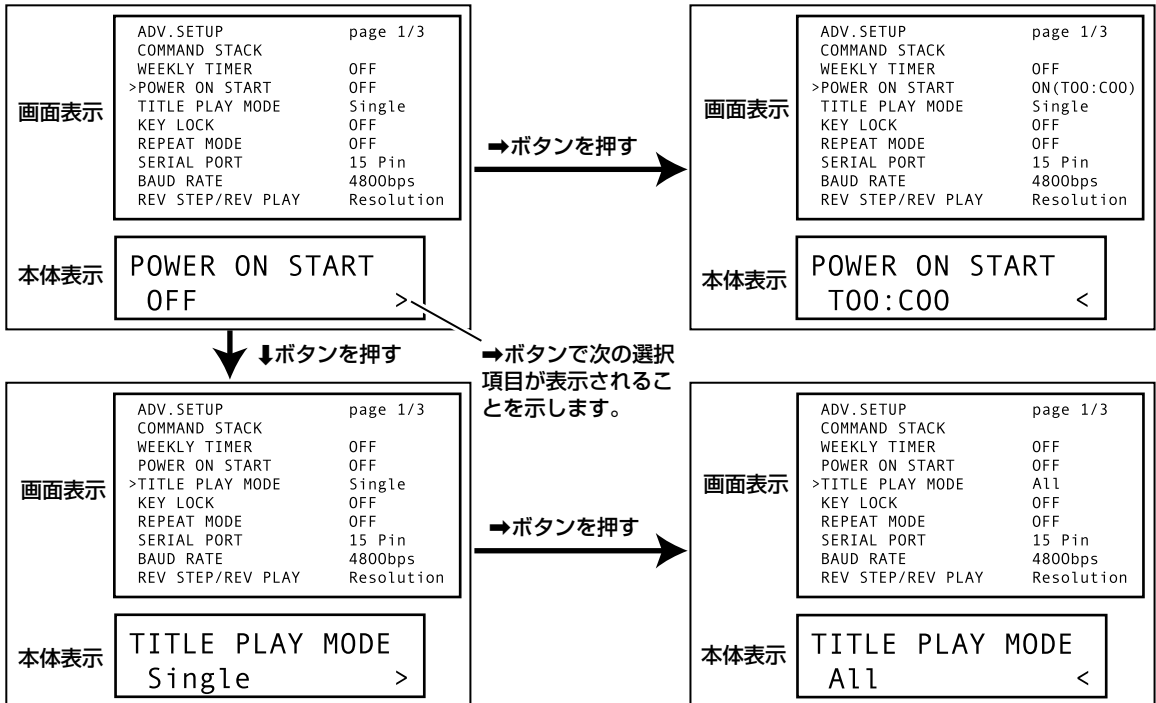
画面表示

| ADV.SETUP | page 1/3 |
|---|---|
| COMMAND STACK | |
| WEEKLY TIMER | OFF |
| >POWER ON START | OFF |
| TITLE PLAY MODE | Single |
| KEY LOCK | OFF |
| REPEAT MODE | OFF |
| SERIAL PORT | 15 Pin |
| BAUD RATE | 4800bps |
| REV STEP/REV PLAY | Resolution |

本体表示

POWER ON START
OFF >

➡ボタンを押す

画面表示

| ADV.SETUP | page 1/3 |
|---|---|
| COMMAND STACK | |
| WEEKLY TIMER | OFF |
| >POWER ON START | ON(TOO:COO) |
| TITLE PLAY MODE | Single |
| KEY LOCK | OFF |
| REPEAT MODE | OFF |
| SERIAL PORT | 15 Pin |
| BAUD RATE | 4800bps |
| REV STEP/REV PLAY | Resolution |

本体表示

POWER ON START
TOO:COO <

⬇ボタンを押す

➡ボタンで次の選択項目が表示されることを示します。

画面表示

| ADV.SETUP | page 1/3 |
|---|---|
| COMMAND STACK | |
| WEEKLY TIMER | OFF |
| POWER ON START | OFF |
| >TITLE PLAY MODE | Single |
| KEY LOCK | OFF |
| REPEAT MODE | OFF |
| SERIAL PORT | 15 Pin |
| BAUD RATE | 4800bps |
| REV STEP/REV PLAY | Resolution |

本体表示

TITLE PLAY MODE
Single >

➡ボタンを押す

画面表示

| ADV.SETUP | page 1/3 |
|---|---|
| COMMAND STACK | |
| WEEKLY TIMER | OFF |
| POWER ON START | OFF |
| >TITLE PLAY MODE | All |
| KEY LOCK | OFF |
| REPEAT MODE | OFF |
| SERIAL PORT | 15 Pin |
| BAUD RATE | 4800bps |
| REV STEP/REV PLAY | Resolution |

本体表示

TITLE PLAY MODE
All <